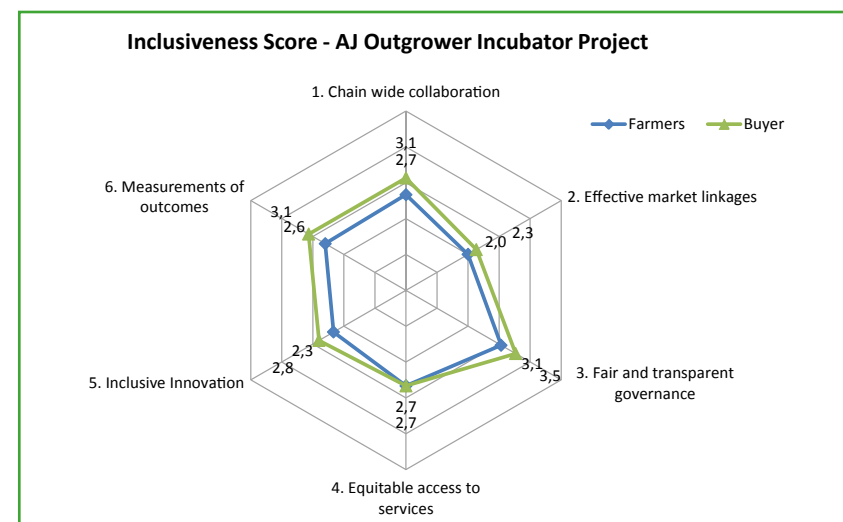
Inclusiveness Score - AJ Outgrower Incubator Project

1. Chain wide collaboration

Farmers
Buyer

3,1
2,7

2. Effective market linkages

2,0
2,3

3. Fair and transparent governance

3,1
3,5

4. Equitable access to services

2,7
2,7

5. Inclusive Innovation

2,3
2,8

6. Measurements of outcomes

3,1
2,6